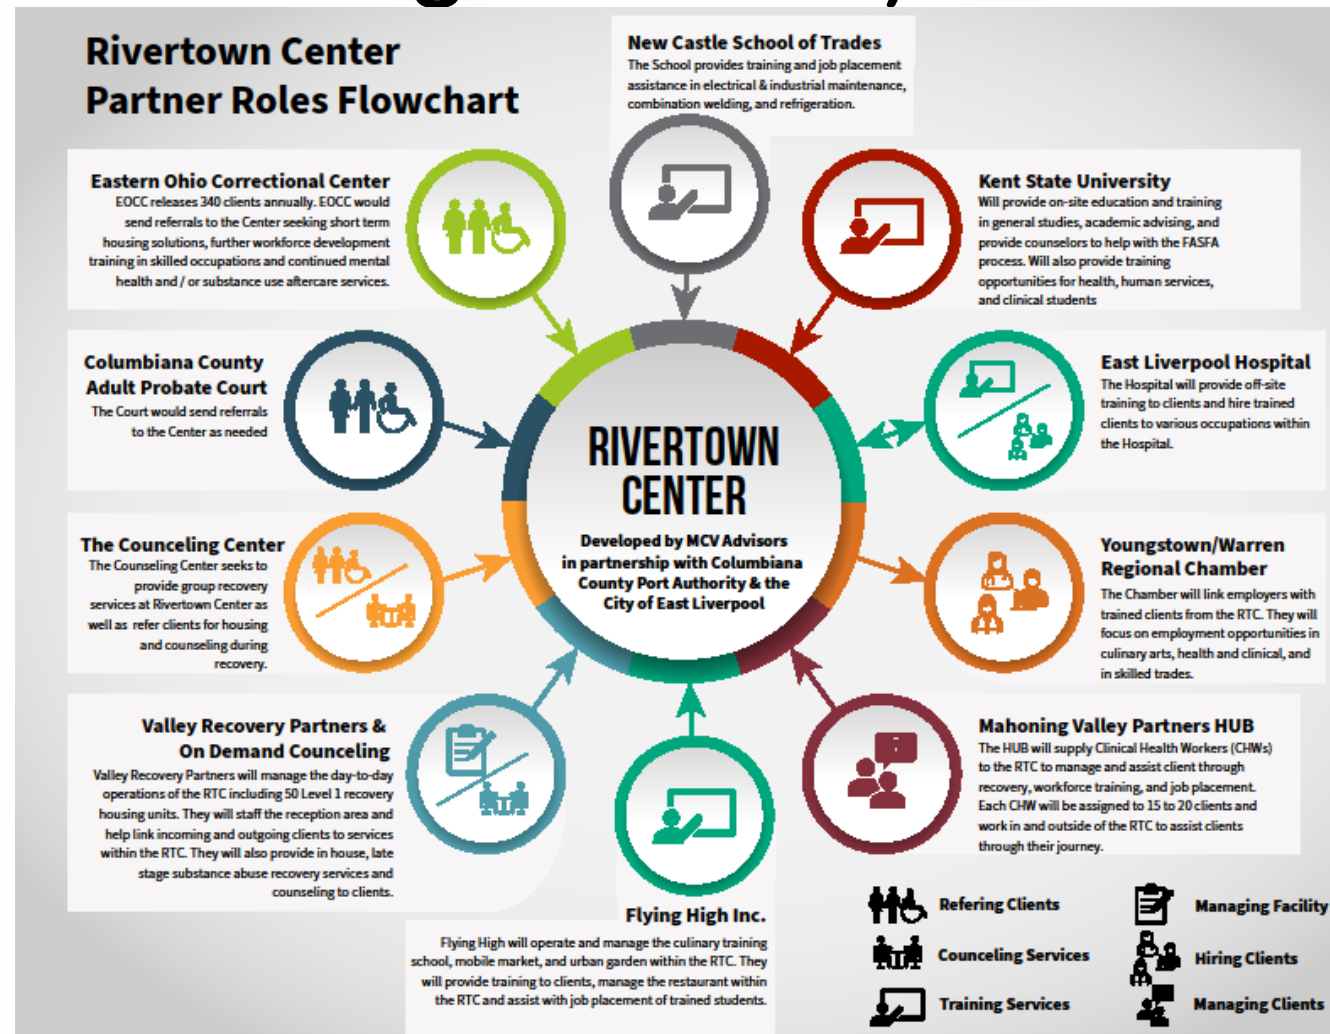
Rivertown Center Partner Roles Flowchart

New Castle School of Trades
The School provides training and job placement assistance in electrical & industrial maintenance, combination welding, and refrigeration.

Eastern Ohio Correctional Center
EOCC releases 340 clients annually. EOCC would send referrals to the Center seeking short term housing solutions, further workforce development training in skilled occupations and continued mental health and / or substance use aftercare services.

Kent State University
Will provide on-site education and training in general studies, academic advising, and provide counselors to help with the FASFA process. Will also provide training opportunities for health, human services, and clinical students

Columbiana County Adult Probate Court
The Court would send referrals to the Center as needed

East Liverpool Hospital
The Hospital will provide off-site training to clients and hire trained clients to various occupations within the Hospital.

RIVERTOWN CENTER
Developed by MCV Advisors in partnership with Columbiana County Port Authority & the City of East Liverpool

The Counseling Center
The Counseling Center seeks to provide group recovery services at Rivertown Center as well as refer clients for housing and counseling during recovery.

Youngstown/Warren Regional Chamber
The Chamber will link employers with trained clients from the RTC. They will focus on employment opportunities in culinary arts, health and clinical, and in skilled trades.

Valley Recovery Partners & On Demand Counceling
Valley Recovery Partners will manage the day-to-day operations of the RTC including 50 Level 1 recovery housing units. They will staff the reception area and help link incoming and outgoing clients to services within the RTC. They will also provide in house, late stage substance abuse recovery services and counseling to clients.

Mahoning Valley Partners HUB
The HUB will supply Clinical Health Workers (CHWs) to the RTC to manage and assist client through recovery, workforce training, and job placement. Each CHW will be assigned to 15 to 20 clients and work in and outside of the RTC to assist clients through their journey.

Flying High Inc.
Flying High will operate and manage the culinary training school, mobile market, and urban garden within the RTC. They will provide training to clients, manage the restaurant within the RTC and assist with job placement of trained students.

Refering Clients
Managing Facility
Counceling Services
Hiring Clients
Training Services
Managing Clients